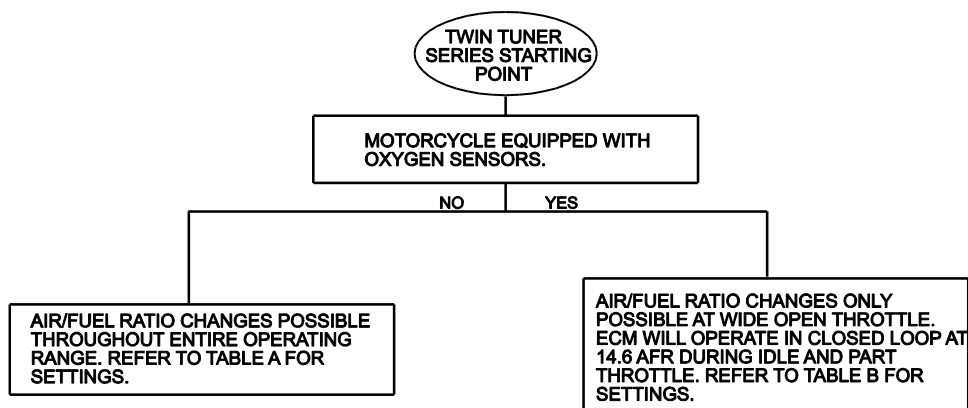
TWIN TUNER SERIES STARTING POINT

MOTORCYCLE EQUIPPED WITH OXYGEN SENSORS.

NO

YES

AIR/FUEL RATIO CHANGES POSSIBLE THROUGHOUT ENTIRE OPERATING RANGE. REFER TO TABLE A FOR SETTINGS.

AIR/FUEL RATIO CHANGES ONLY POSSIBLE AT WIDE OPEN THROTTLE. ECM WILL OPERATE IN CLOSED LOOP AT 14.6 AFR DURING IDLE AND PART THROTTLE. REFER TO TABLE B FOR SETTINGS.